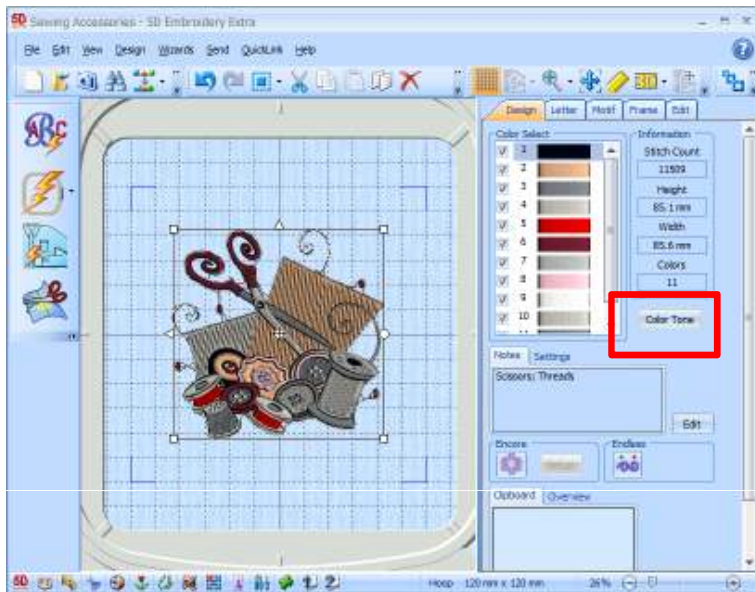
Sewing Accessories - 5D Embroidery Extra

File Edit View Design Wizards Send QuickLink Help

Design Letter Motif Frame Edit

Color Select

1
2
3
4
5
6
7
8
9
10

Information

Stitch Count
11509

Height
85.1mm

Width
85.6mm

Colors
11

Color Tone

Notes Settings

Scissors; Threads

Edit

Encore

Endless

Clipboard Overview

Hoop 120 mm x 120 mm

26%